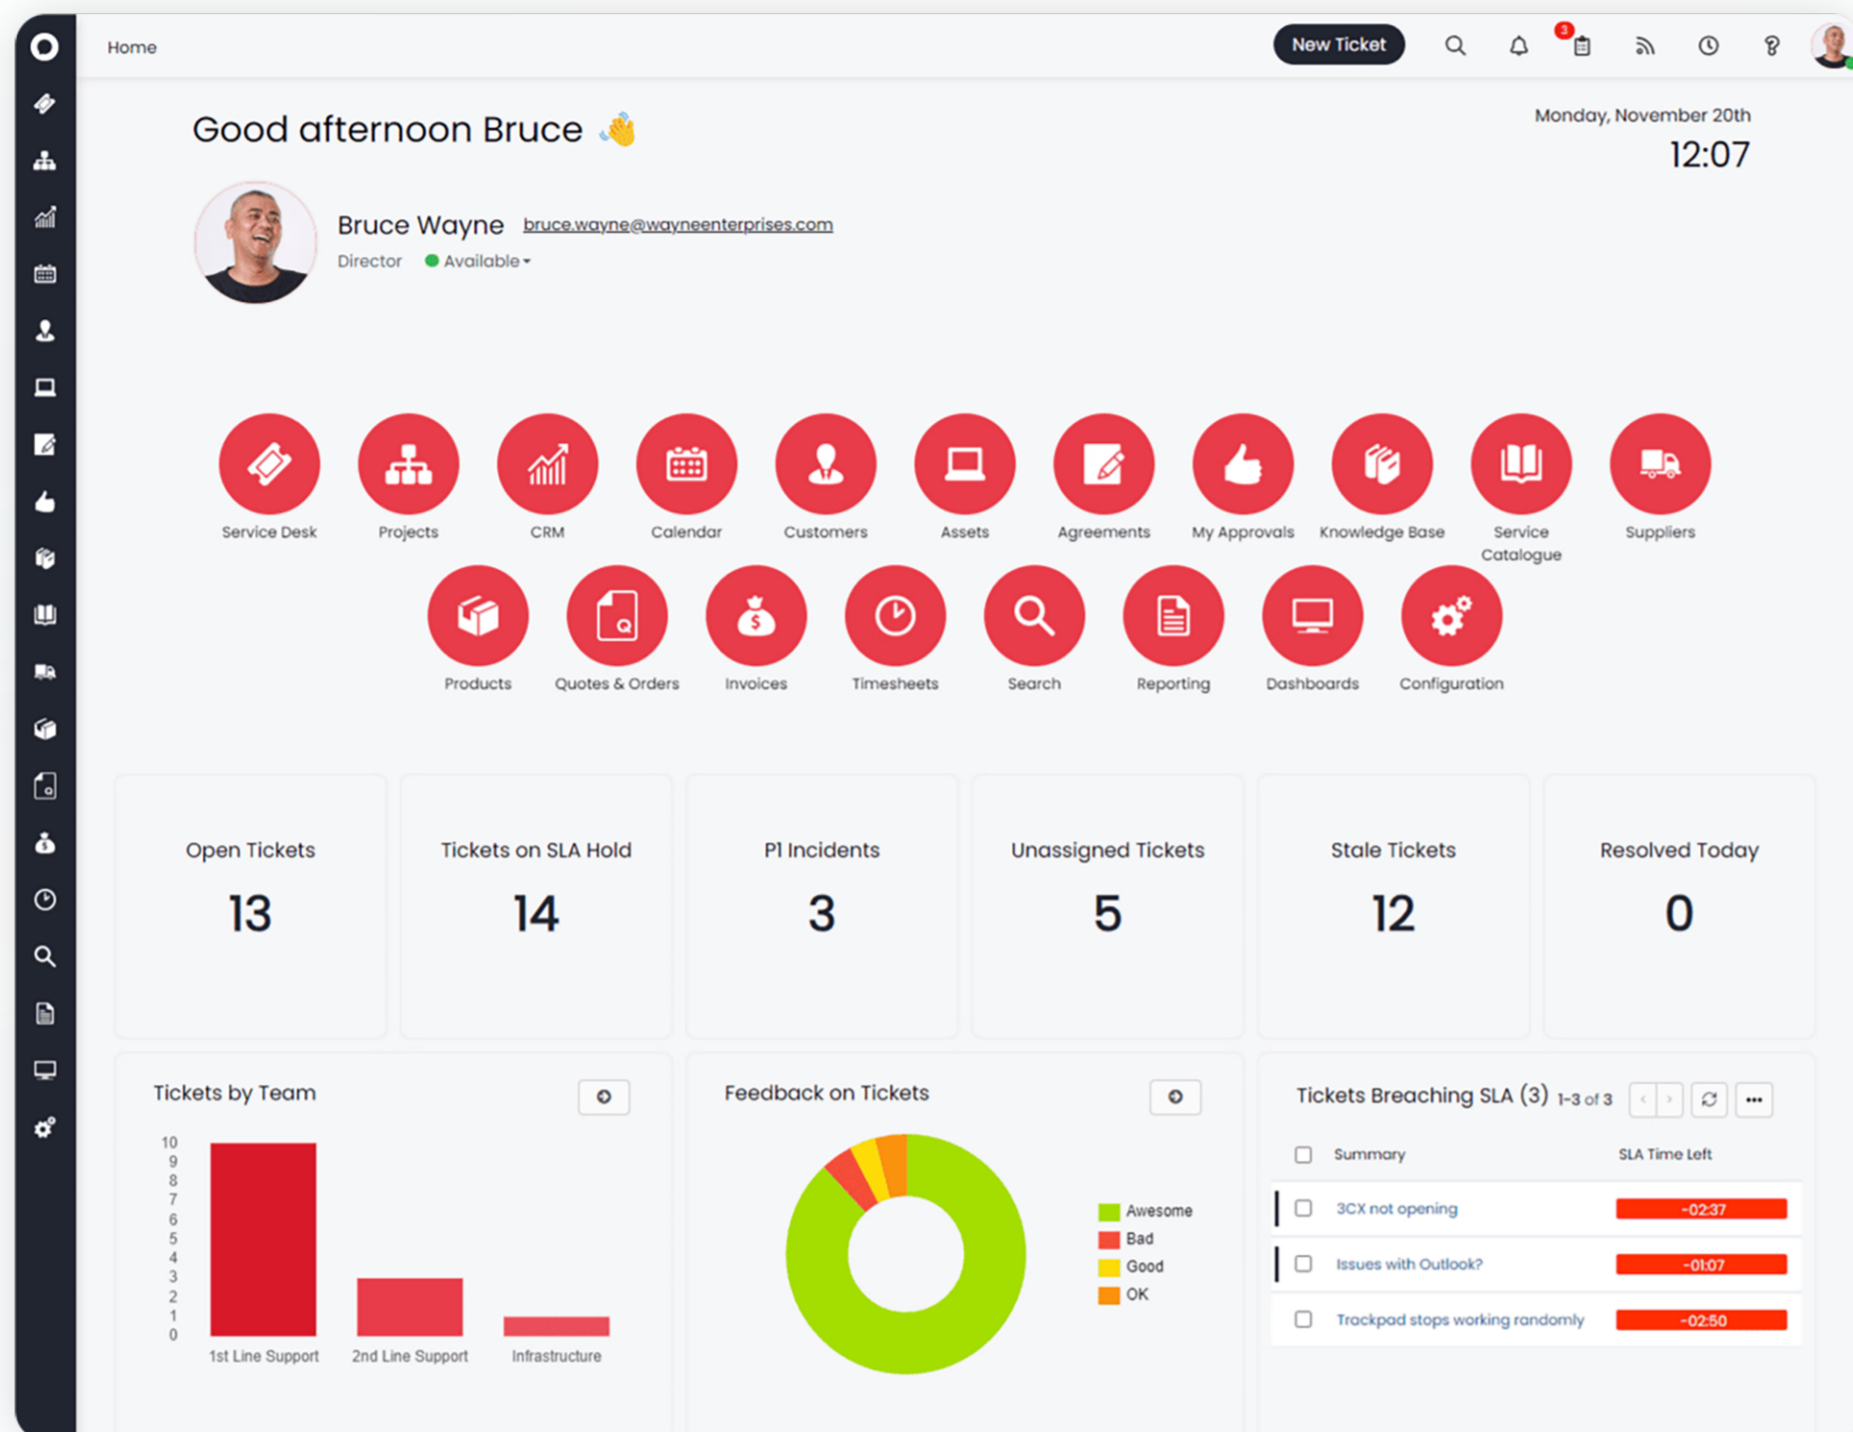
Home

New Ticket

3

Good afternoon Bruce 👋

Monday, November 20th

12:07

Bruce Wayne bruce.wayne@wayneenterprises.com

Director ● Available

Service Desk Projects CRM Calendar Customers Assets Agreements My Approvals Knowledge Base Service Catalogue Suppliers

Products Quotes & Orders Invoices Timesheets Search Reporting Dashboards Configuration

| Open Tickets | Tickets on SLA Hold | P1 Incidents | Unassigned Tickets | Stale Tickets | Resolved Today |
|---|---|---|---|---|---|
| 13 | 14 | 3 | 5 | 12 | 0 |

Tickets by Team

10 9 8 7 6 5 4 3 2 1 0

1st Line Support 2nd Line Support Infrastructure

Feedback on Tickets

Awesome
Bad
Good
OK

Tickets Breaching SLA (3) 1-3 of 3

| Summary | SLA Time Left |
|---|---|
| 3CX not opening | -02:37 |
| Issues with Outlook? | -01:07 |
| Trackpad stops working randomly | -02:50 |